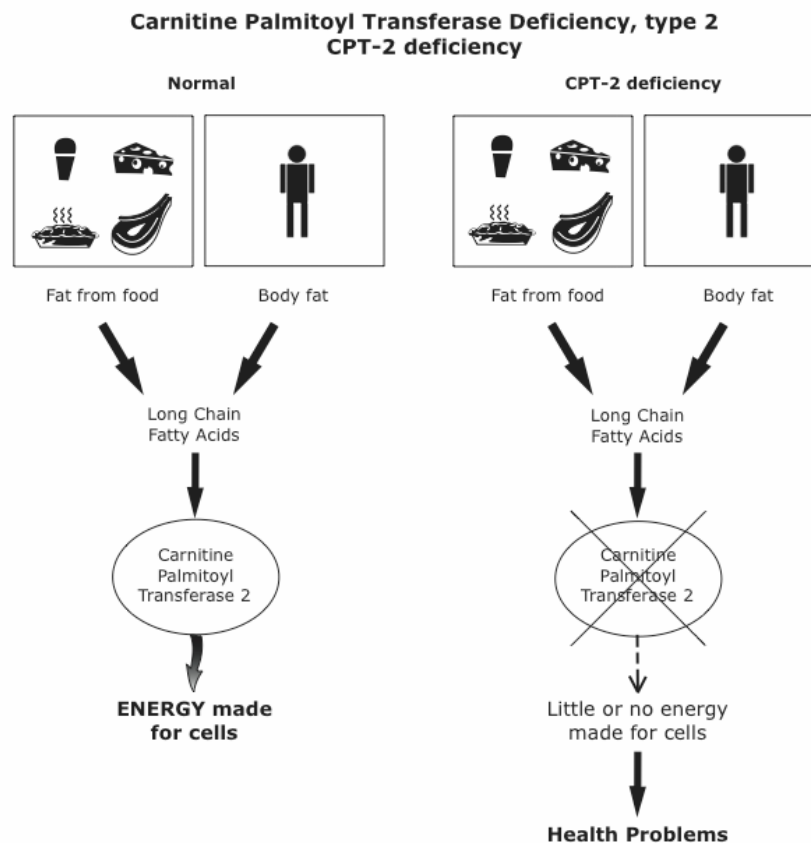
Carnitine Palmitoyl Transferase Deficiency, type 2
CPT-2 deficiency

Normal

Fat from food

Body fat

Long Chain Fatty Acids

Carnitine Palmitoyl Transferase 2

ENERGY made for cells

CPT-2 deficiency

Fat from food

Body fat

Long Chain Fatty Acids

Carnitine Palmitoyl Transferase 2

Little or no energy made for cells

Health Problems